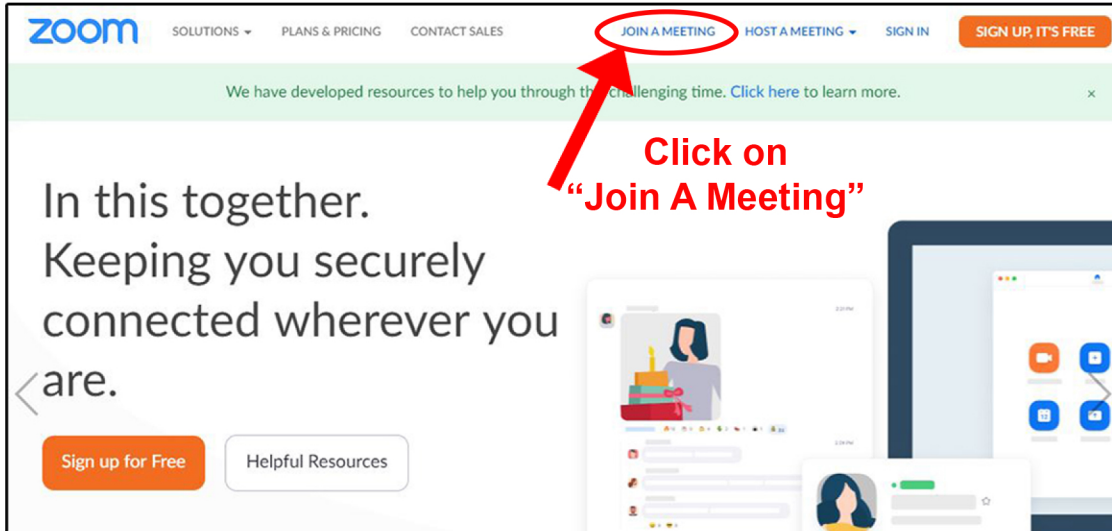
zoom SOLUTIONS PLANS & PRICING CONTACT SALES JOIN A MEETING HOST A MEETING SIGN IN SIGN UP, IT'S FREE

We have developed resources to help you through th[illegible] challenging time. Click here to learn more. ×

Click on "Join A Meeting"

In this together. Keeping you securely connected wherever you are.

Sign up for Free Helpful Resources